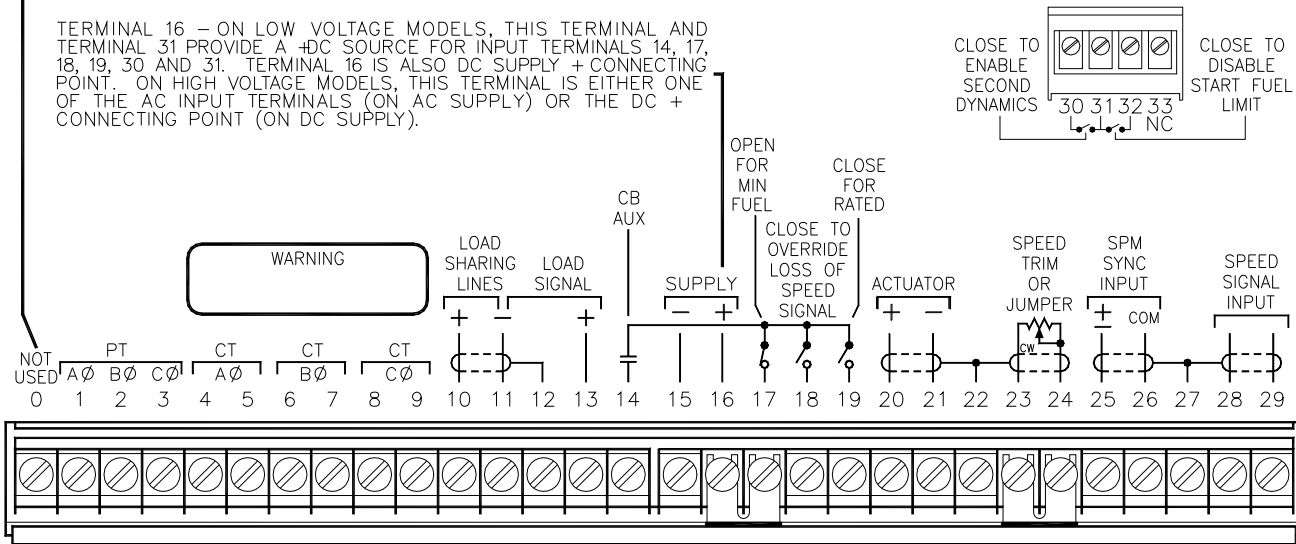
TERMINAL 16 – ON LOW VOLTAGE MODELS, THIS TERMINAL AND TERMINAL 31 PROVIDE A +DC SOURCE FOR INPUT TERMINALS 14, 17, 18, 19, 30 AND 31. TERMINAL 16 IS ALSO DC SUPPLY + CONNECTING POINT. ON HIGH VOLTAGE MODELS, THIS TERMINAL IS EITHER ONE OF THE AC INPUT TERMINALS (ON AC SUPPLY) OR THE DC + CONNECTING POINT (ON DC SUPPLY).

CLOSE TO ENABLE SECOND DYNAMICS

30 31 32 33 NC

CLOSE TO DISABLE START FUEL LIMIT

OPEN FOR MIN FUEL

CLOSE FOR RATED

CB AUX

CLOSE TO OVERRIDE LOSS OF SPEED SIGNAL

WARNING

LOAD SHARING LINES

LOAD SIGNAL

SUPPLY

ACTUATOR

SPEED TRIM OR JUMPER

SPM SYNC INPUT

SPEED SIGNAL INPUT

+ –

+

– +

+ –

CW

± COM

NOT USED

PT

AØ BØ CØ

CT AØ

CT BØ

CT CØ

0 1 2 3 4 5 6 7 8 9 10 11 12 13 14 15 16 17 18 19 20 21 22 23 24 25 26 27 28 29